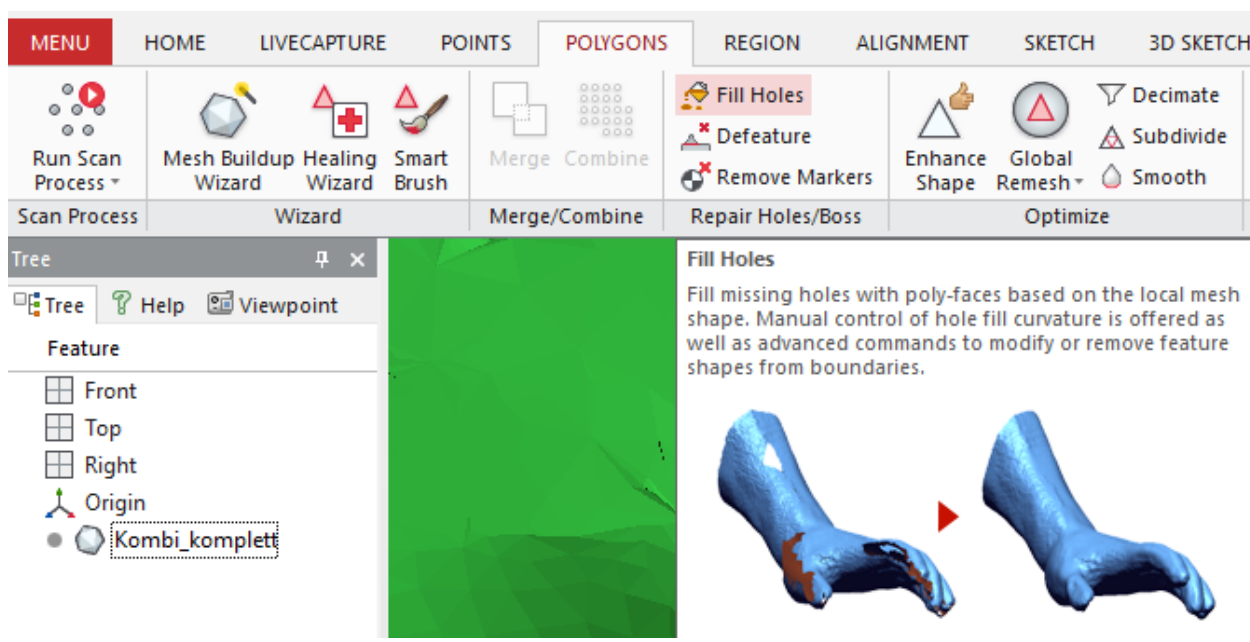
MENU HOME LIVECAPTURE POINTS POLYGONS REGION ALIGNMENT SKETCH 3D SKETCH

Run Scan Process
Scan Process

Mesh Buildup Wizard
Healing Wizard
Smart Brush
Wizard

Merge
Combine
Merge/Combine

Fill Holes
Defeature
Remove Markers
Repair Holes/Boss

Enhance Shape
Global Remesh
Decimate
Subdivide
Smooth
Optimize

Tree

Tree
Help
Viewpoint

Feature
Front
Top
Right
Origin
Kombi_komplett

Fill Holes

Fill missing holes with poly-faces based on the local mesh shape. Manual control of hole fill curvature is offered as well as advanced commands to modify or remove feature shapes from boundaries.